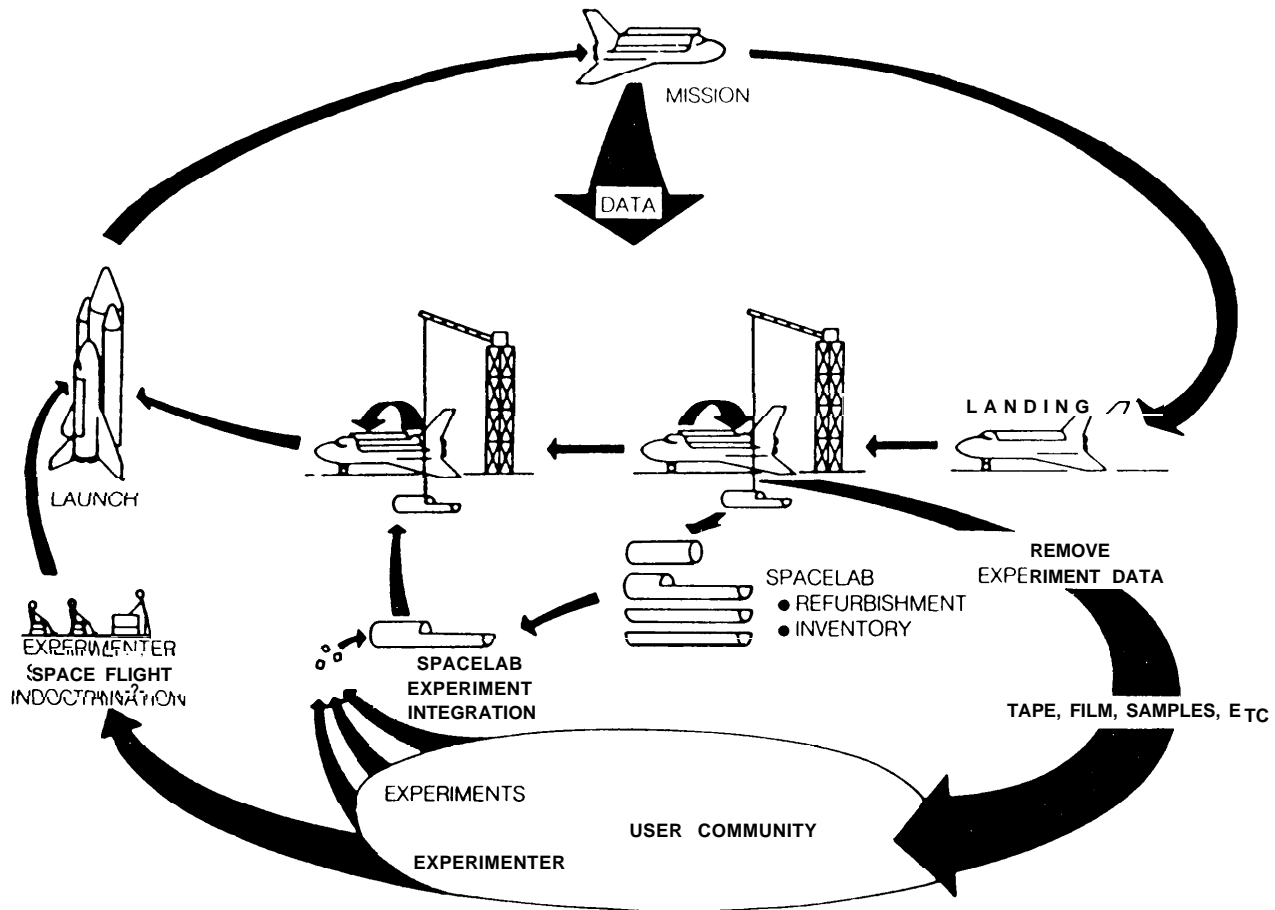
MISSION

DATA

LANDING

LAUNCH

REMOVE EXPERIMENT DATA

SPACELAB
● REFURBISHMENT
● INVENTORY

EXPERIMENTER SPACE FLIGHT INDOCTRINATION

SPACELAB EXPERIMENT INTEGRATION

TAPE, FILM, SAMPLES, ETC

EXPERIMENTS

USER COMMUNITY

EXPERIMENTER